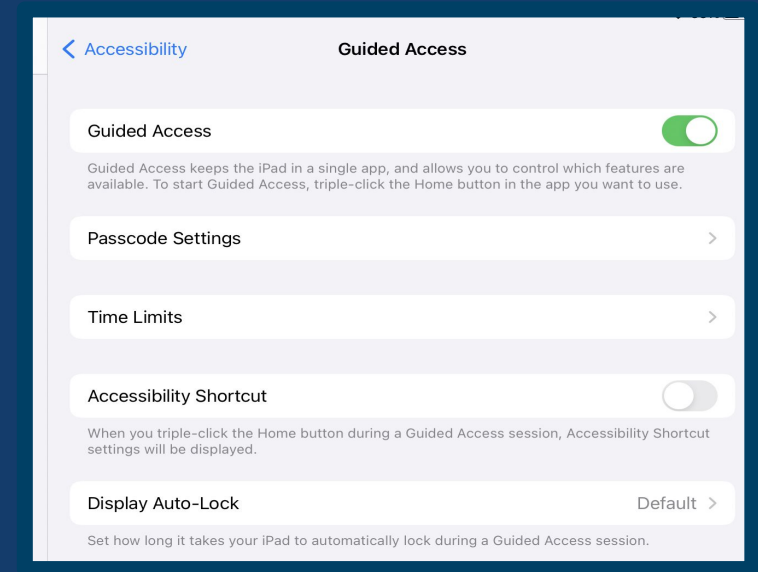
Accessibility

Guided Access

Guided Access

Guided Access keeps the iPad in a single app, and allows you to control which features are available. To start Guided Access, triple-click the Home button in the app you want to use.

Passcode Settings

Time Limits

Accessibility Shortcut

When you triple-click the Home button during a Guided Access session, Accessibility Shortcut settings will be displayed.

Display Auto-Lock

Default

Set how long it takes your iPad to automatically lock during a Guided Access session.